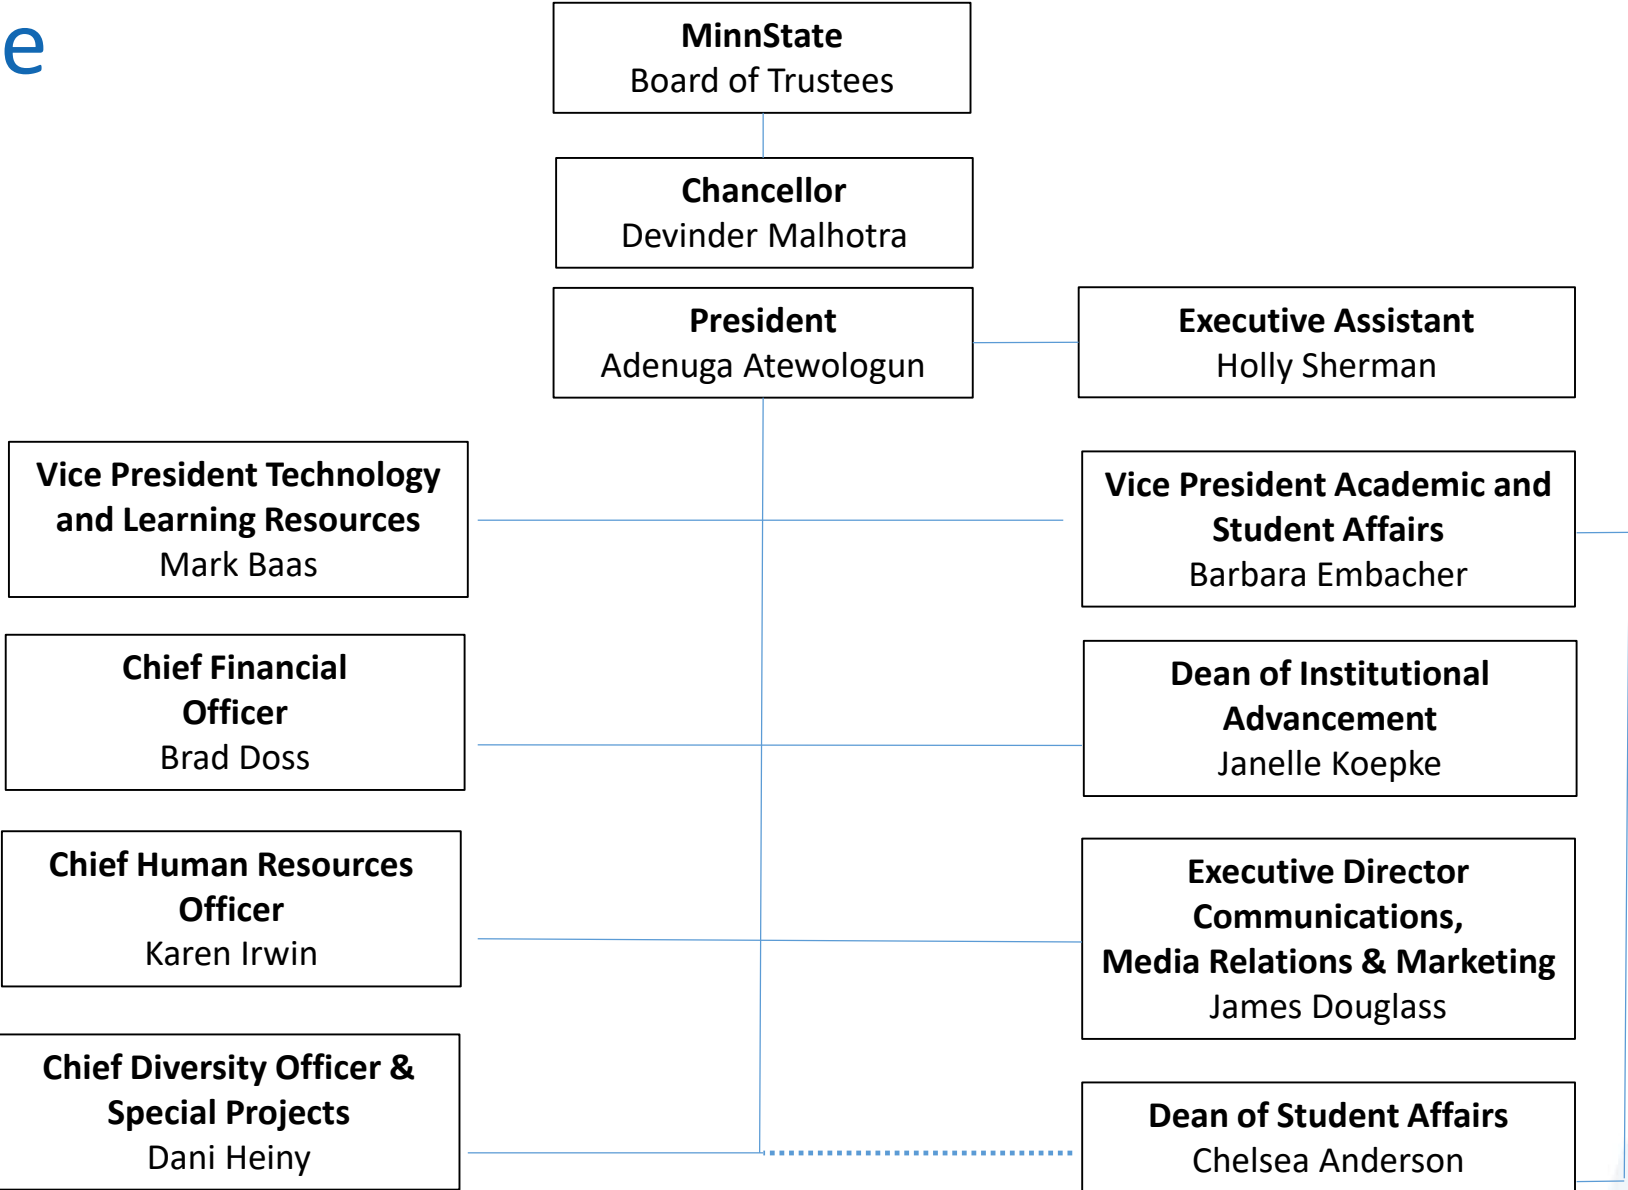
e

**MinnState**
Board of Trustees

**Chancellor**
Devinder Malhotra

**President**
Adenuga Atewologun

**Executive Assistant**
Holly Sherman

**Vice President Technology and Learning Resources**
Mark Baas

**Vice President Academic and Student Affairs**
Barbara Embacher

**Chief Financial Officer**
Brad Doss

**Dean of Institutional Advancement**
Janelle Koepke

**Chief Human Resources Officer**
Karen Irwin

**Executive Director Communications, Media Relations & Marketing**
James Douglass

**Chief Diversity Officer & Special Projects**
Dani Heiny

**Dean of Student Affairs**
Chelsea Anderson